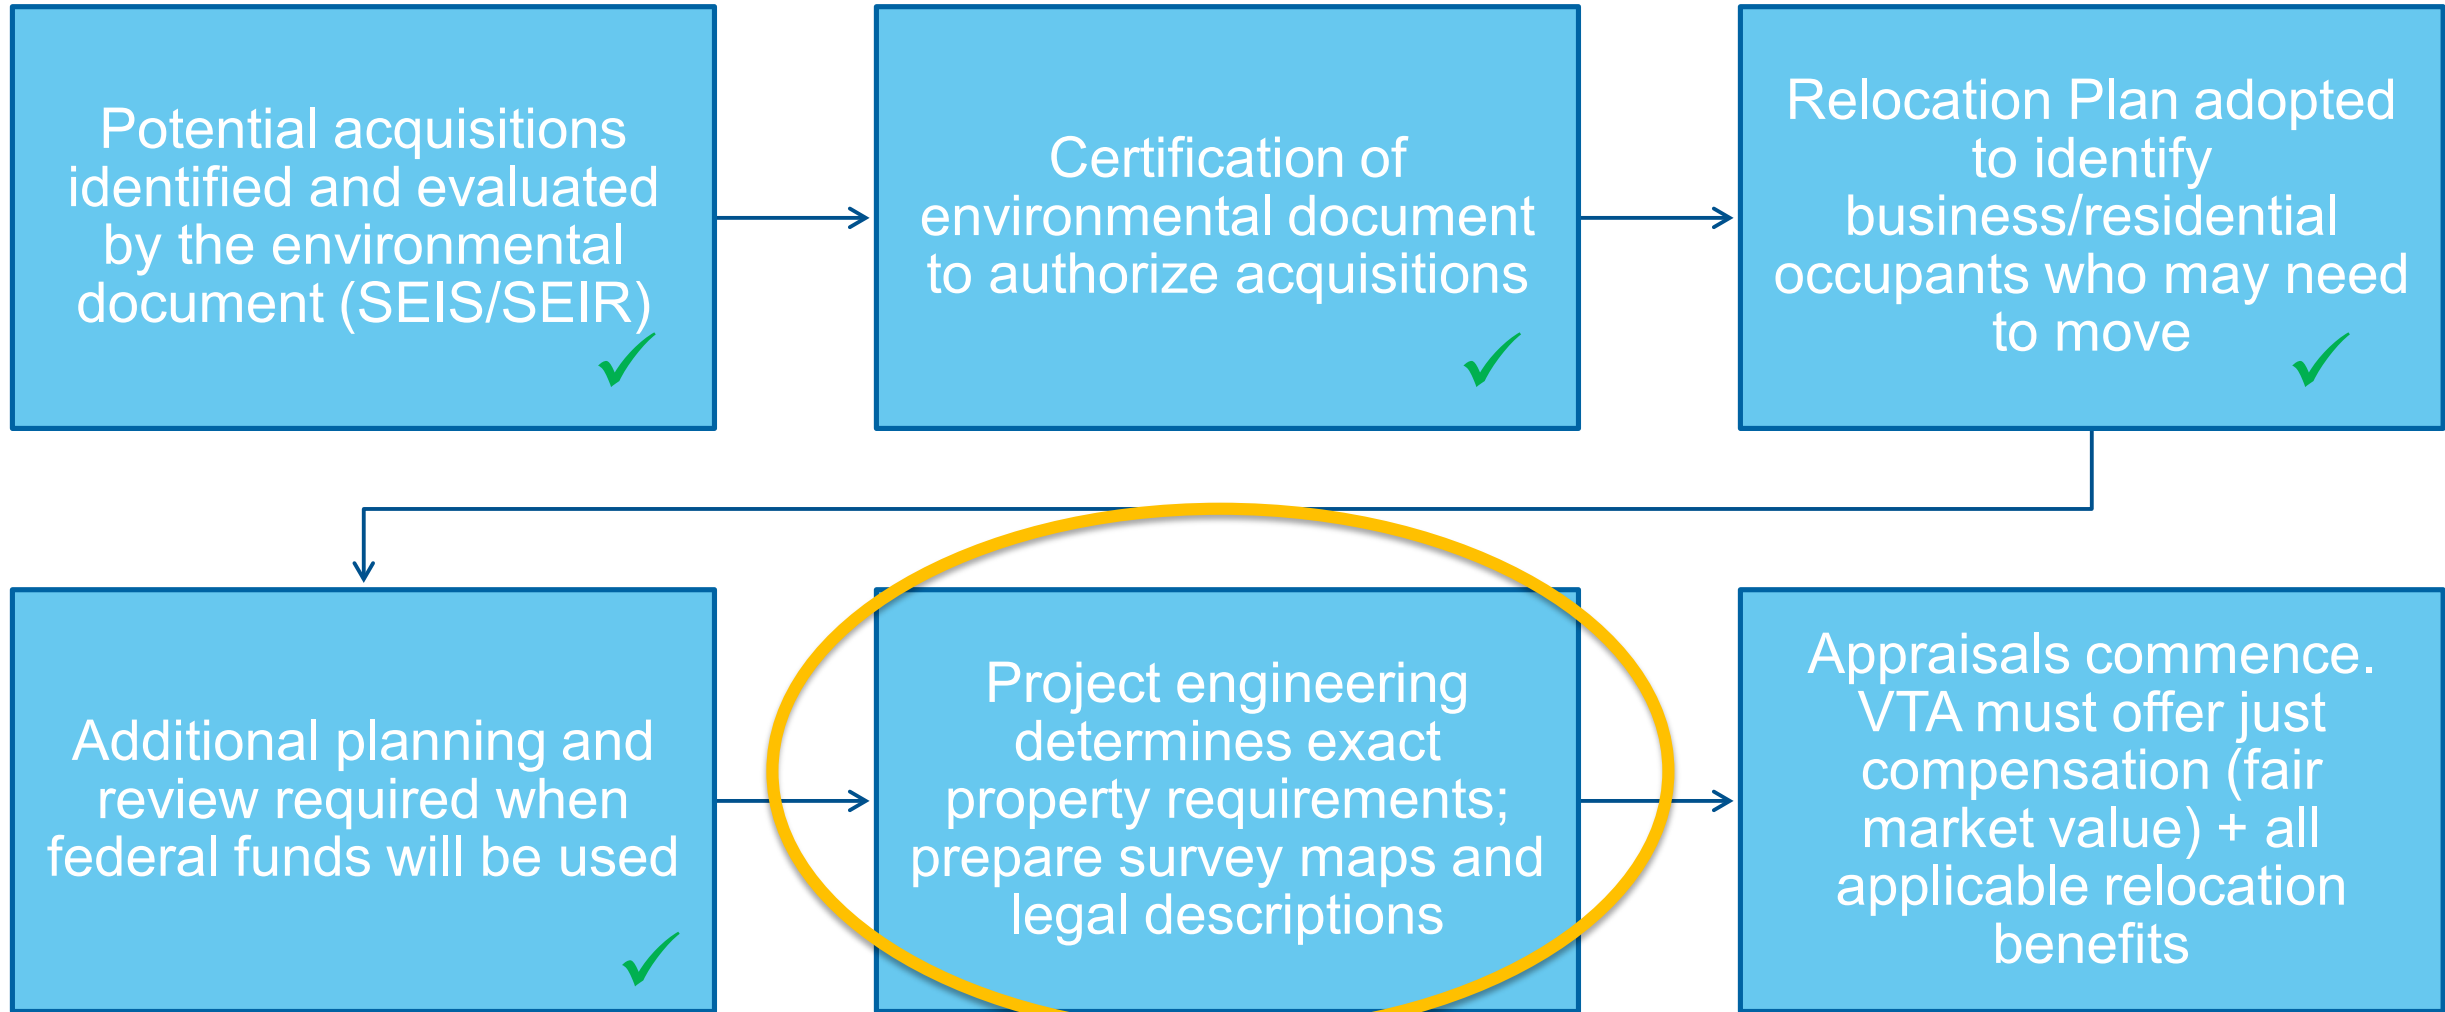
Potential acquisitions identified and evaluated by the environmental document (SEIS/SEIR) ✓

Certification of environmental document to authorize acquisitions ✓

Relocation Plan adopted to identify business/residential occupants who may need to move ✓

Additional planning and review required when federal funds will be used ✓

Project engineering determines exact property requirements; prepare survey maps and legal descriptions

Appraisals commence. VTA must offer just compensation (fair market value) + all applicable relocation benefits